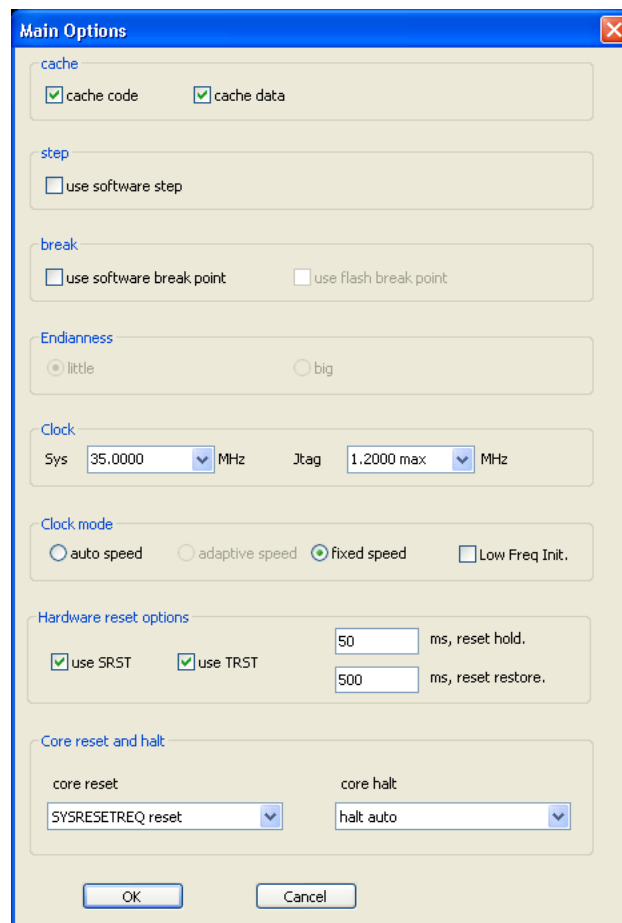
Main Options

cache
cache code
cache data

step
use software step

break
use software break point
use flash break point

Endianness
little
big

Clock
Sys 35.0000 MHz
Jtag 1.2000 max MHz

Clock mode
auto speed
adaptive speed
fixed speed
Low Freq Init.

Hardware reset options
use SRST
use TRST
50 ms, reset hold.
500 ms, reset restore.

Core reset and halt
core reset
SYSRESETREQ reset
core halt
halt auto

OK
Cancel